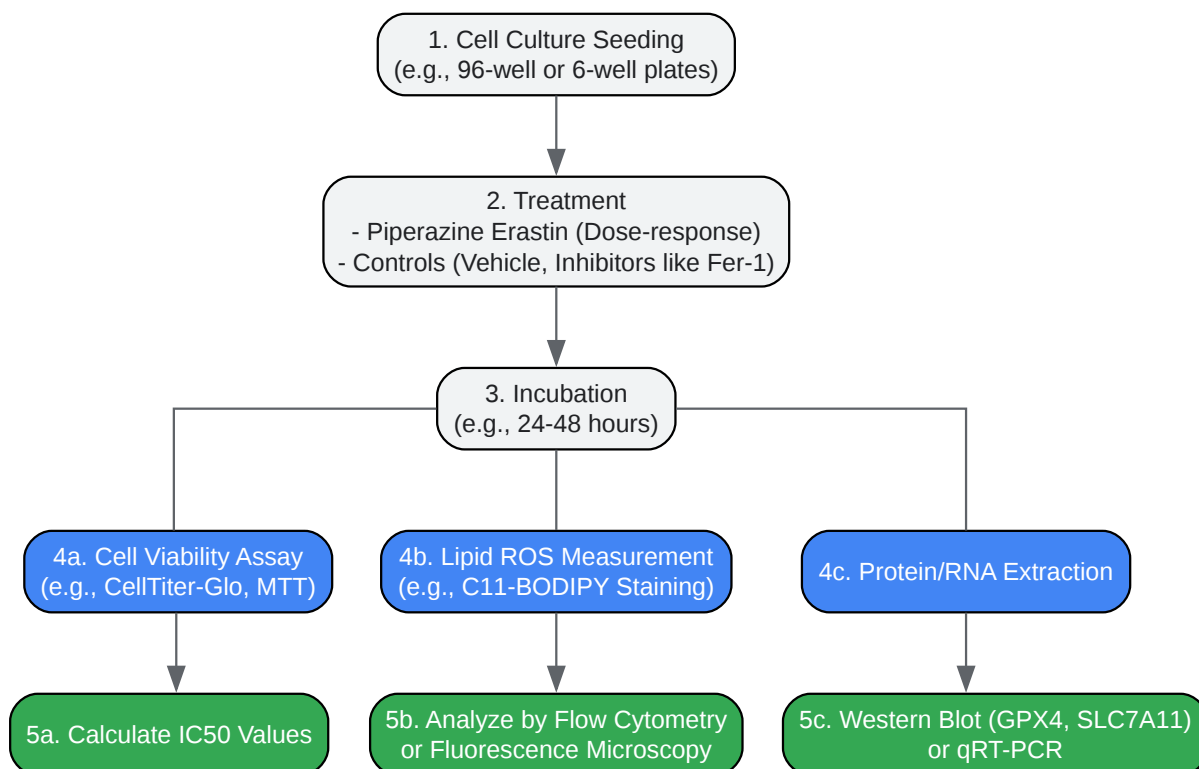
1. Cell Culture Seeding
(e.g., 96-well or 6-well plates)

2. Treatment
- Piperazine Erastin (Dose-response)
- Controls (Vehicle, Inhibitors like Fer-1)

3. Incubation
(e.g., 24-48 hours)

4a. Cell Viability Assay
(e.g., CellTiter-Glo, MTT)

4b. Lipid ROS Measurement
(e.g., C11-BODIPY Staining)

4c. Protein/RNA Extraction

5a. Calculate IC50 Values

5b. Analyze by Flow Cytometry
or Fluorescence Microscopy

5c. Western Blot (GPX4, SLC7A11)
or qRT-PCR